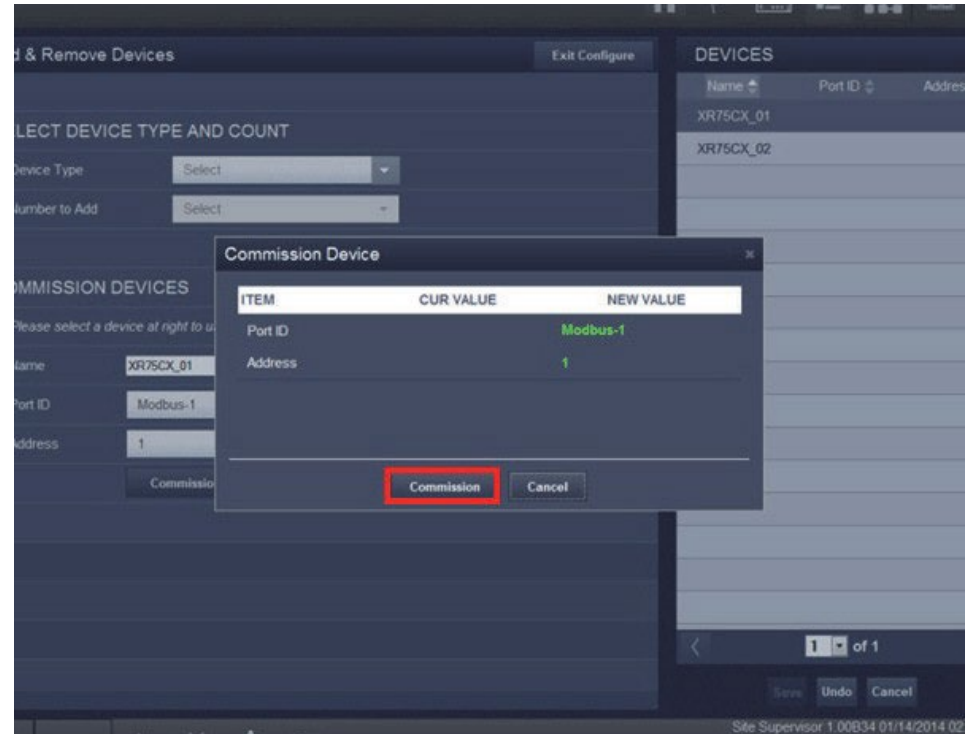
d & Remove Devices

Exit Configure

DEVICES

| Name | Port ID | Addres |
|---|---|---|
| XR75CX_01 | | |
| XR75CX_02 | | |

LECT DEVICE TYPE AND COUNT

Device Type Select

Number to Add Select

OMMISSION DEVICES

Please select a device at right to u

Name XR75CX_01

Port ID Modbus-1

Address 1

Commissio

Commission Device

×

| ITEM | CUR VALUE | NEW VALUE |
|---|---|---|
| Port ID | | Modbus-1 |
| Address | | 1 |

Commission Cancel

1 of 1

Save Undo Cancel

Site Supervisor 1.00B34 01/14/2014 02